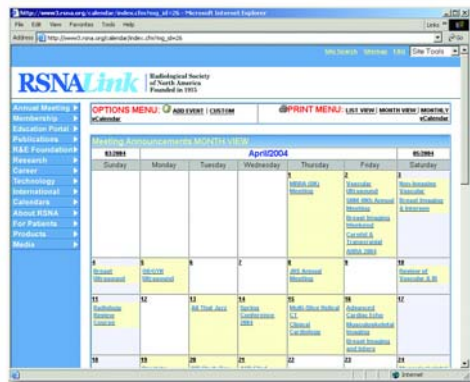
http://www3.rsna.org/calendar/index.cfm?org_id=26 - Microsoft Internet Explorer

File Edit View Favorites Tools Help

Address http://www3.rsna.org/calendar/index.cfm?org_id=26

Links

Go

Site Search Sitemap Help Site Tools

RSNALink Radiological Society of North America Founded in 1915

Annual Meeting
Membership
Education Portal
Publications
R&E Foundation
Research
Career
Technology
International
Calendars
About RSNA
For Patients
Products
Media

OPTIONS MENU: ADD EVENT | CUSTOM eCalendar

PRINT MENU: LIST VIEW | MONTH VIEW | MONTHLY eCalendar

Meeting Announcements MONTH VIEW

03/2004 April/2004 05/2004

| Sunday | Monday | Tuesday | Wednesday | Thursday | Friday | Saturday |
|---|---|---|---|---|---|---|
| | | | | 1 MRRA (MI) Meeting | 2 Vascular Ultrasound SMR MRI Annual Meeting Breast Imaging Weekend Carotid & Transcranial ARRS 2004 | 3 Non-Invasive Vascular Breast Imaging & Intervent |
| 4 Breast Ultrasound | 5 OB/GYN Ultrasound | 6 | 7 | 8 JRS Annual Meeting | 9 | 10 Review of Vascular & IR |
| 11 Radiology Review Courses | 12 | 13 All That Jazz | 14 Spring Conference 2004 | 15 Multi-Slice Helical CT Clinical Cardiology | 16 Advanced Cardiac Echo Musculoskeletal Imaging Breast Imaging and Interv | 17 |
| 18 | 19 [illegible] | 20 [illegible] | 21 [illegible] | 22 | 23 | 24 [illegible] |

Internet